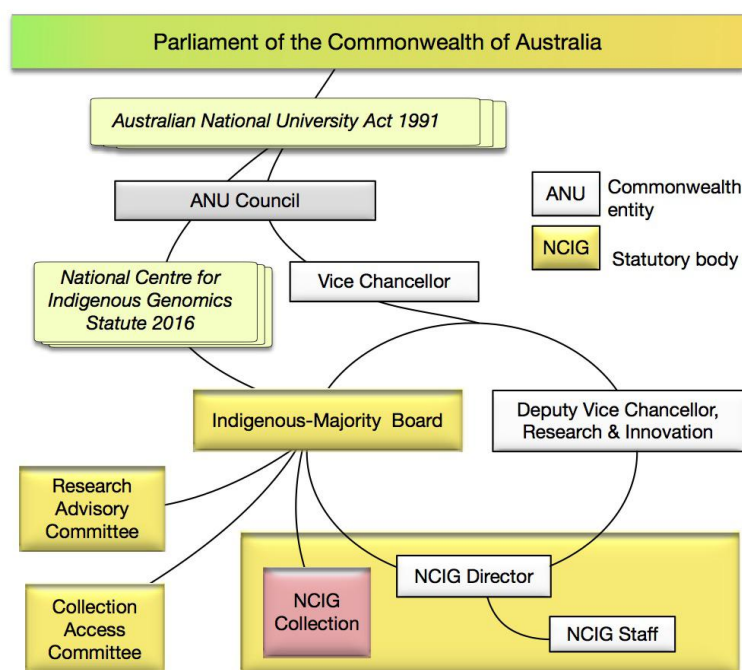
Parliament of the Commonwealth of Australia

Australian National University Act 1991

ANU Council

ANU Commonwealth entity

NCIG Statutory body

National Centre for Indigenous Genomics Statute 2016

Vice Chancellor

Indigenous-Majority Board

Deputy Vice Chancellor, Research & Innovation

Research Advisory Committee

Collection Access Committee

NCIG Collection

NCIG Director

NCIG Staff